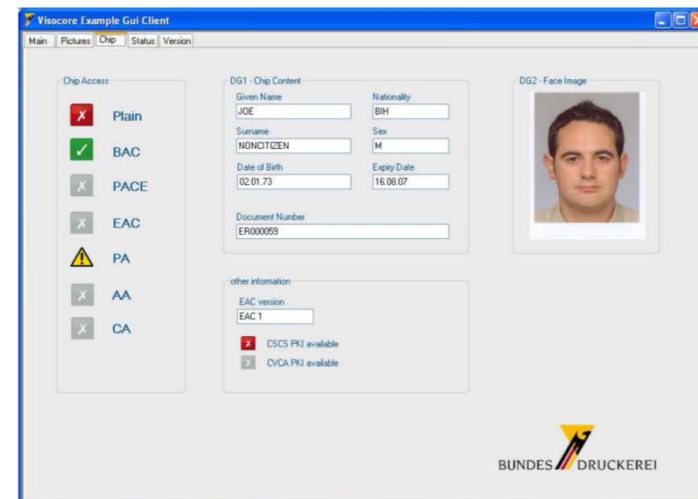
Visocore Example Gui Client

Main | Pictures | Chip | Status | Version

Chip Access

Plain

BAC

PACE

EAC

PA

AA

CA

DG1 - Chip Content

Given Name
JOE

Nationality
BIH

Surname
NONCITIZEN

Sex
M

Date of Birth
02.01.73

Expiry Date
16.08.07

Document Number
ER000059

other information

EAC version
EAC 1

CSCS PKI available

CVCA PKI available

DG2 - Face Image

BUNDES DRUCKEREI